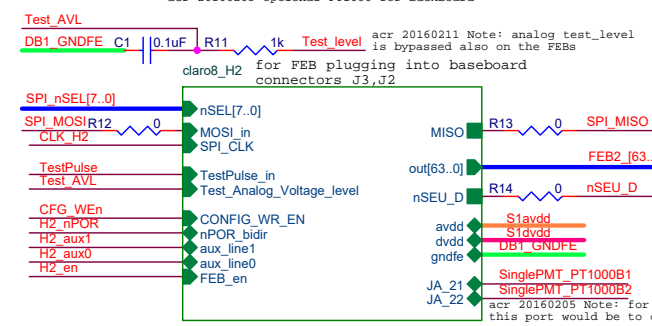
Test_AVL
DB1_GNDFE
C1
0.1uF
R11
1k
Test_level
acr 20160211 Note: analog test_level is bypassed also on the FEBs
claro8_H2
for FEB plugging into baseboard connectors J3,J2
SPI_nSEL[7..0]
SPI_MOSI
R12
0
CLK_H2
TestPulse
Test_AVL
CFG_WEn
H2_nPOR
H2_aux1
H2_aux0
H2_en
nSEL[7..0]
MOSI_in
SPI_CLK
TestPulse_in
Test_Analog_Voltage_level
CONFIG_WR_EN
nPOR_bidir
aux_line1
aux_line0
FEB_en
MISO
out[63..0]
nSEU_D
avdd
dvdd
gndfe
JA_21
JA_22
R13
0
SPI_MISO
FEB2_[63..
R14
0
nSEU_D
S1avdd
S1dvdd
DB1_GNDFE
SinglePMT_PT1000B1
SinglePMT_PT1000B2
acr 20160205 Note: for
this port would be to c